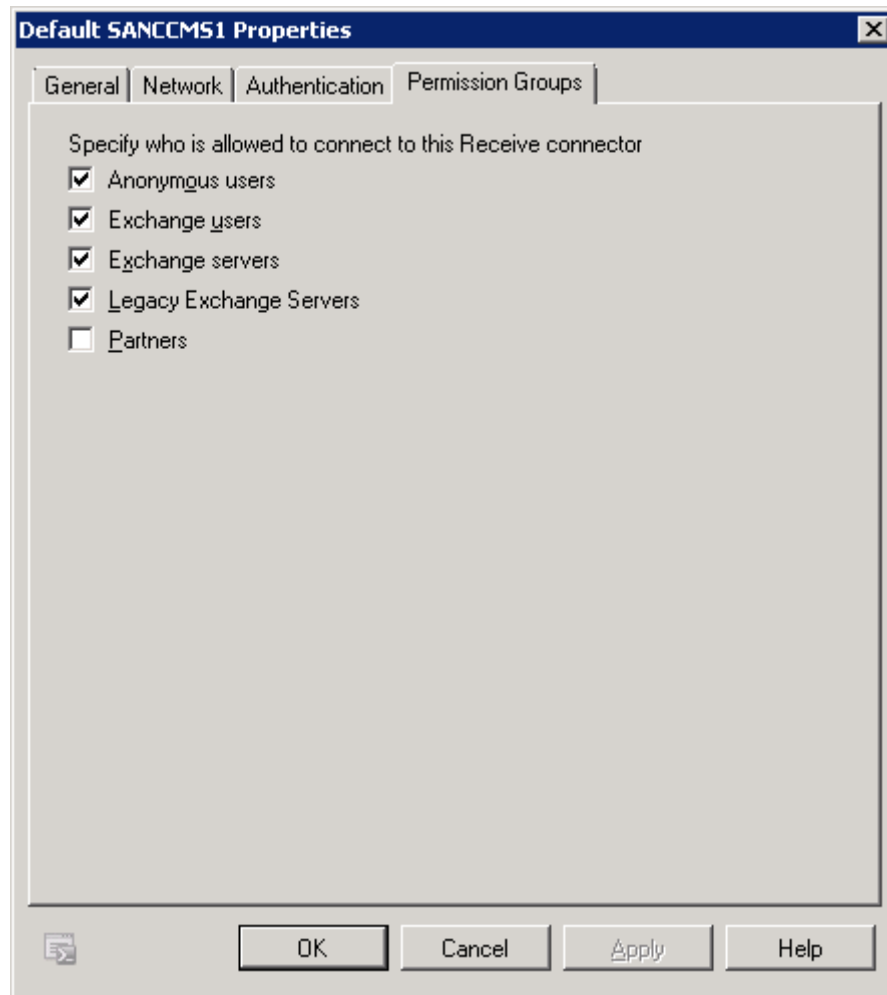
Default SANCCMS1 Properties

General | Network | Authentication | Permission Groups

Specify who is allowed to connect to this Receive connector

☑ Anonymous users
☑ Exchange users
☑ Exchange servers
☑ Legacy Exchange Servers
☐ Partners

OK | Cancel | Apply | Help